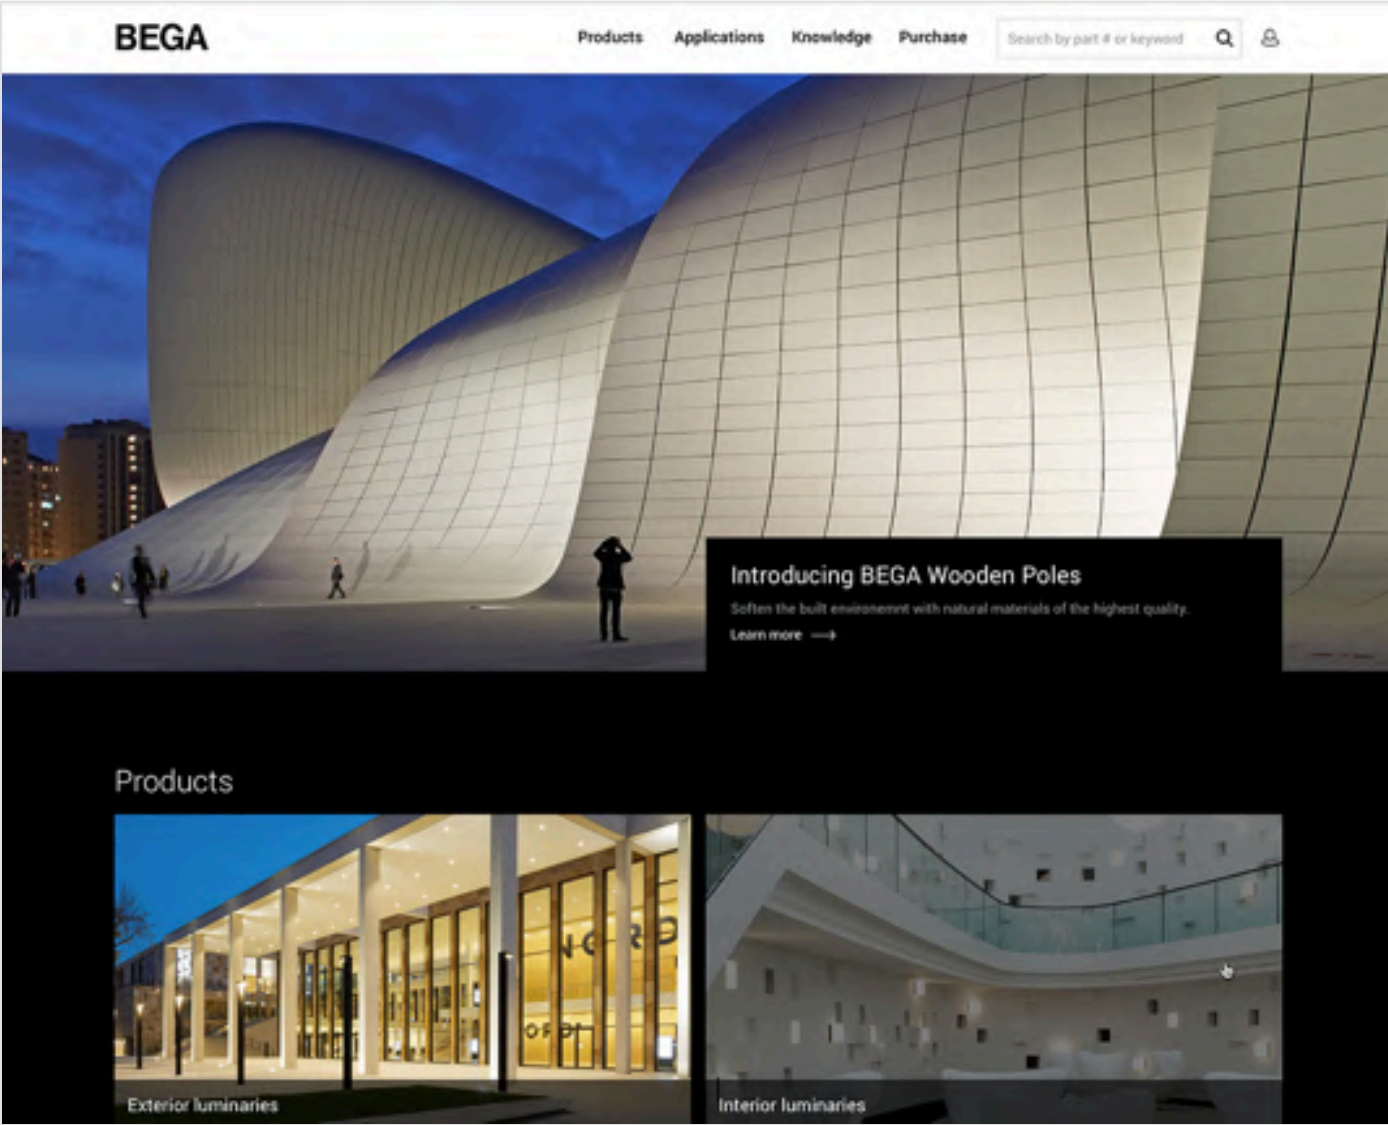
BEGA

Products Applications Knowledge Purchase

Search by part # or keyword

Introducing BEGA Wooden Poles

Soften the built environemnt with natural materials of the highest quality.

Learn more

Products

NORD

Exterior luminaries

Interior luminaries